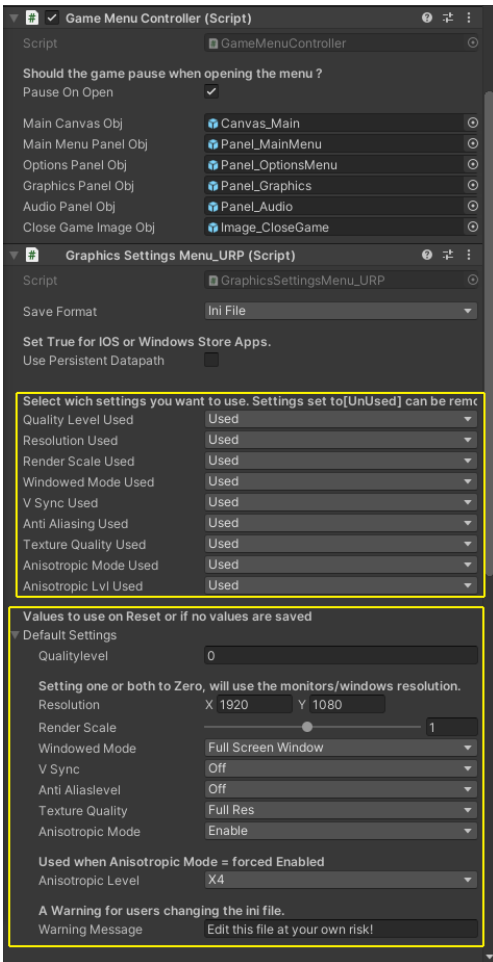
Game Menu Controller (Script)

Script GameMenuController

Should the game pause when opening the menu ?
Pause On Open ✓

Main Canvas Obj Canvas_Main
Main Menu Panel Obj Panel_MainMenu
Options Panel Obj Panel_OptionsMenu
Graphics Panel Obj Panel_Graphics
Audio Panel Obj Panel_Audio
Close Game Image Obj Image_CloseGame

Graphics Settings Menu_URP (Script)

Script GraphicsSettingsMenu_URP

Save Format Ini File

Set True for IOS or Windows Store Apps.
Use Persistent Datapath

Select wich settings you want to use. Settings set to[UnUsed] can be remo
Quality Level Used Used
Resolution Used Used
Render Scale Used Used
Windowed Mode Used Used
V Sync Used Used
Anti Aliasing Used Used
Texture Quality Used Used
Anisotropic Mode Used Used
Anisotropic Lvl Used Used

Values to use on Reset or if no values are saved
Default Settings
Qualitylevel 0

Setting one or both to Zero, will use the monitors/windows resolution.
Resolution X 1920 Y 1080
Render Scale 1
Windowed Mode Full Screen Window
V Sync Off
Anti Aliaslevel Off
Texture Quality Full Res
Anisotropic Mode Enable

Used when Anisotropic Mode = forced Enabled
Anisotropic Level X4

A Warning for users changing the ini file.
Warning Message Edit this file at your own risk!